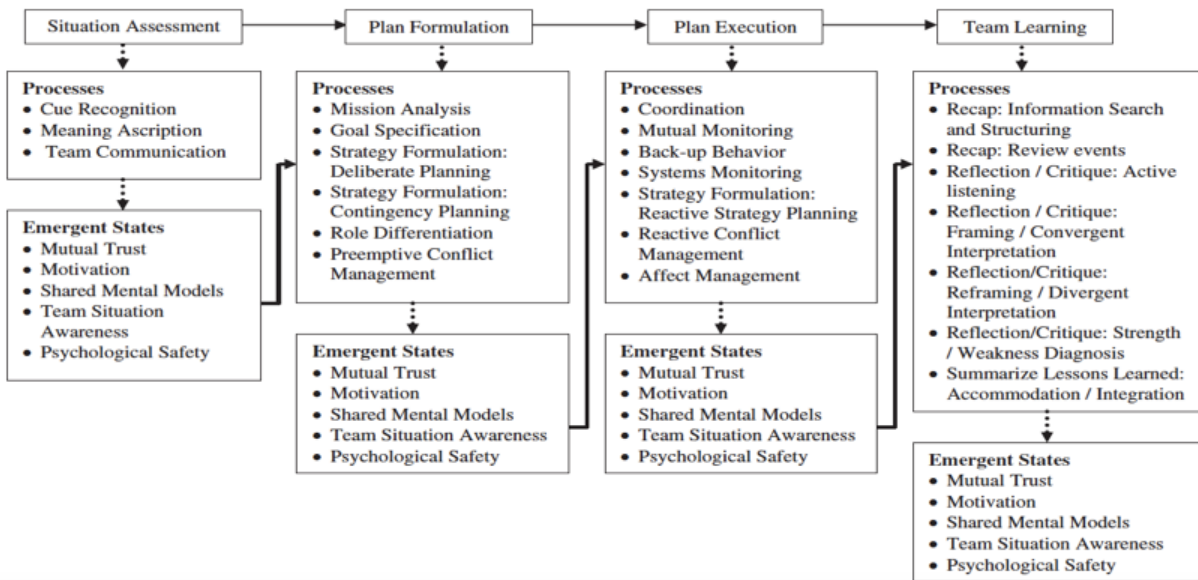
Situation Assessment

Processes
• Cue Recognition
• Meaning Ascription
• Team Communication

Emergent States
• Mutual Trust
• Motivation
• Shared Mental Models
• Team Situation Awareness
• Psychological Safety

Plan Formulation

Processes
• Mission Analysis
• Goal Specification
• Strategy Formulation: Deliberate Planning
• Strategy Formulation: Contingency Planning
• Role Differentiation
• Preemptive Conflict Management

Emergent States
• Mutual Trust
• Motivation
• Shared Mental Models
• Team Situation Awareness
• Psychological Safety

Plan Execution

Processes
• Coordination
• Mutual Monitoring
• Back-up Behavior
• Systems Monitoring
• Strategy Formulation: Reactive Strategy Planning
• Reactive Conflict Management
• Affect Management

Emergent States
• Mutual Trust
• Motivation
• Shared Mental Models
• Team Situation Awareness
• Psychological Safety

Team Learning

Processes
• Recap: Information Search and Structuring
• Recap: Review events
• Reflection / Critique: Active listening
• Reflection / Critique: Framing / Convergent Interpretation
• Reflection/Critique: Reframing / Divergent Interpretation
• Reflection/Critique: Strength / Weakness Diagnosis
• Summarize Lessons Learned: Accommodation / Integration

Emergent States
• Mutual Trust
• Motivation
• Shared Mental Models
• Team Situation Awareness
• Psychological Safety